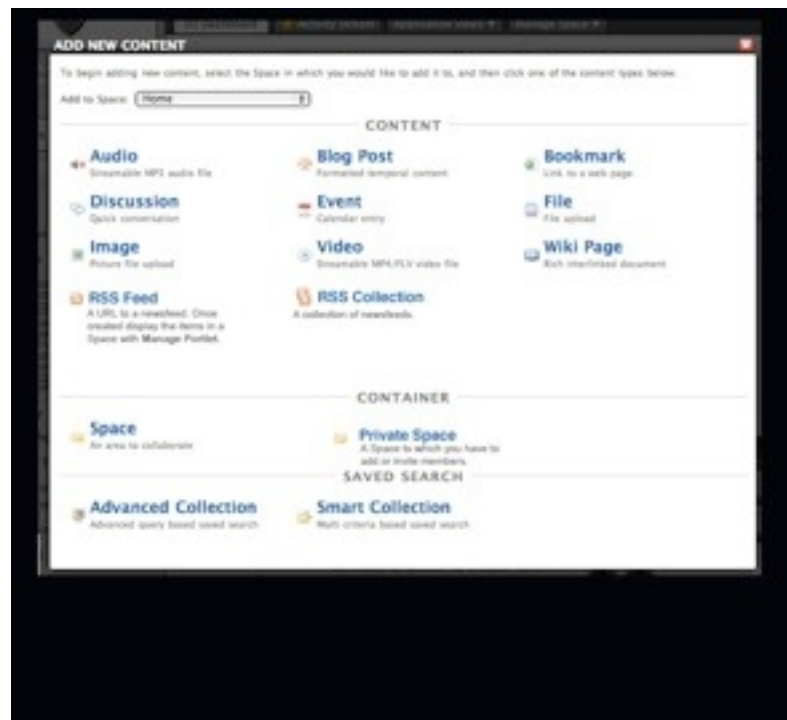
ADD NEW CONTENT

To begin adding new content, select the Space in which you would like to add it to, and then click one of the content types below.

Add to Space: Home

CONTENT

Audio
Streamable MP3 audio file

Blog Post
Formatted temporal content

Bookmark
Link to a web page

Discussion
Quick conversation

Event
Calendar entry

File
File upload

Image
Picture file upload

Video
Streamable MP4/FLV video file

Wiki Page
Rich interlinked document

RSS Feed
A URL to a newsfeed. Once created display the items in a Space with Manage Portlet.

RSS Collection
A collection of newsfeeds.

CONTAINER

Space
An area to collaborate

Private Space
A Space to which you have to add or invite members.

SAVED SEARCH

Advanced Collection
Advanced query based saved search

Smart Collection
Multi criteria based saved search